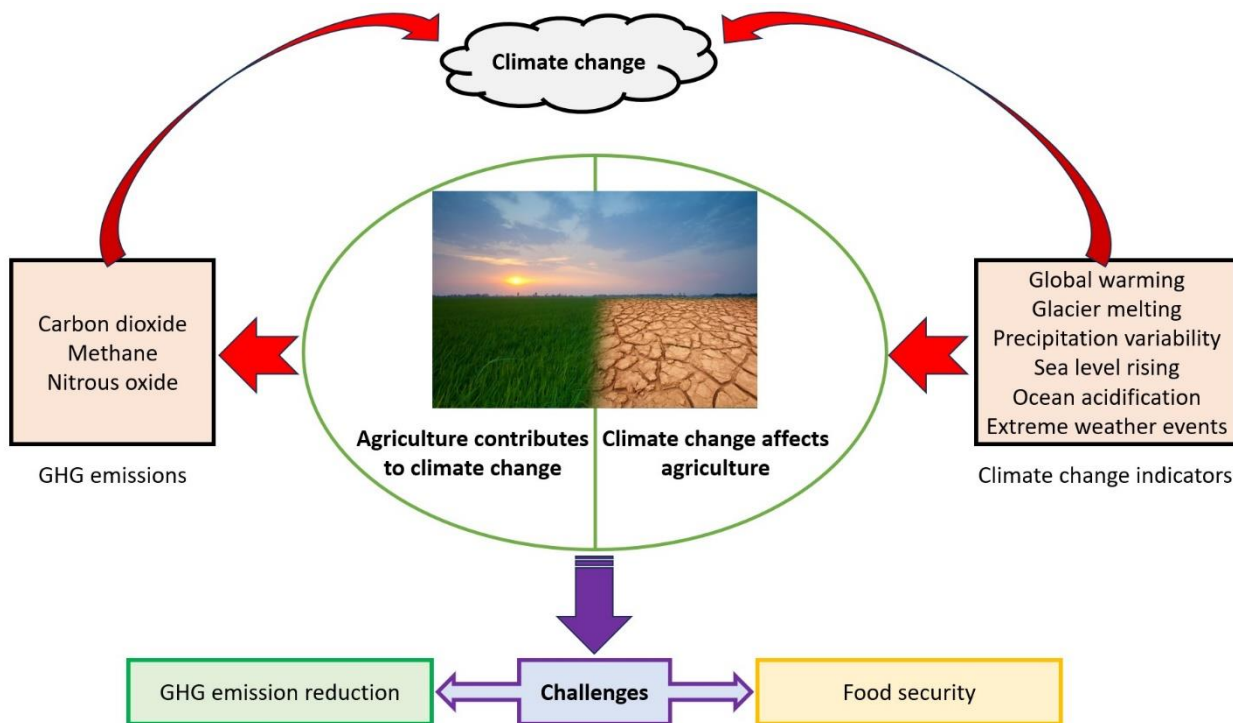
Climate change

Carbon dioxide
Methane
Nitrous oxide

GHG emissions

Agriculture contributes to climate change

Climate change affects agriculture

Global warming
Glacier melting
Precipitation variability
Sea level rising
Ocean acidification
Extreme weather events

Climate change indicators

GHG emission reduction

Challenges

Food security